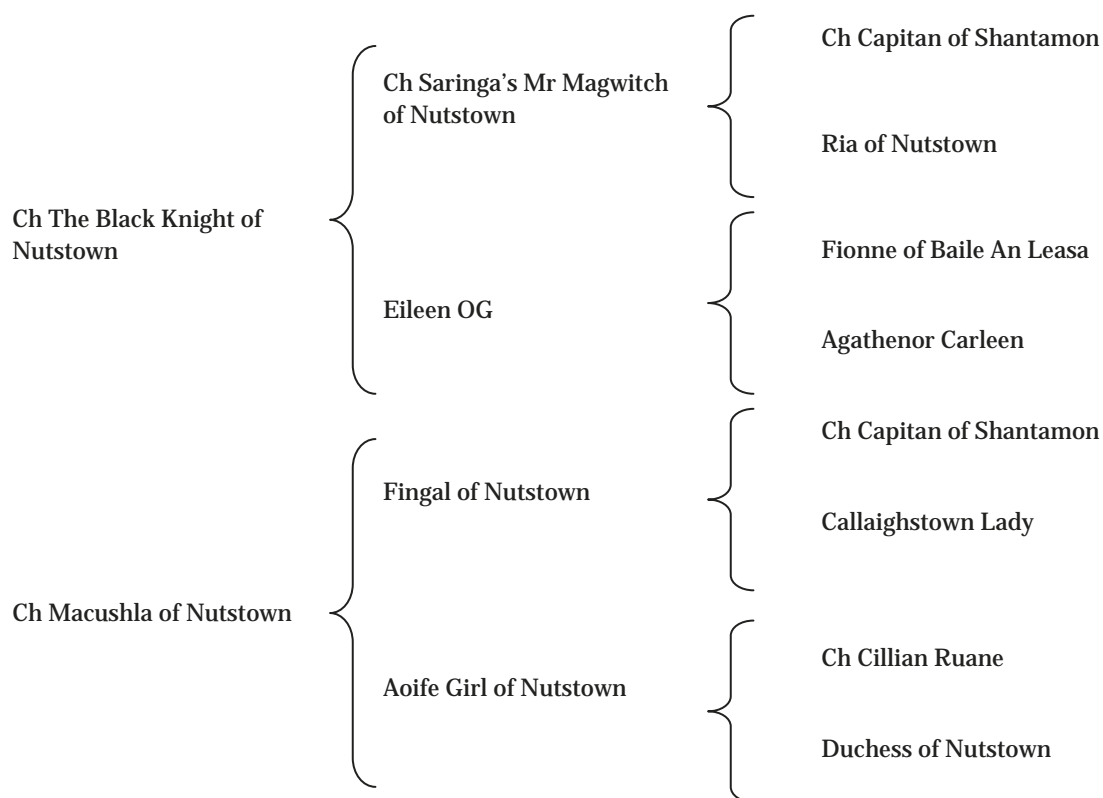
Ch The Black Knight of Nutstown

Ch Saringa's Mr Magwitch of Nutstown

Ch Capitan of Shantamon

Ria of Nutstown

Eileen OG

Fionne of Baile An Leasa

Agathenor Carleen

Ch Macushla of Nutstown

Fingal of Nutstown

Ch Capitan of Shantamon

Callaighstown Lady

Aoife Girl of Nutstown

Ch Cillian Ruane

Duchess of Nutstown